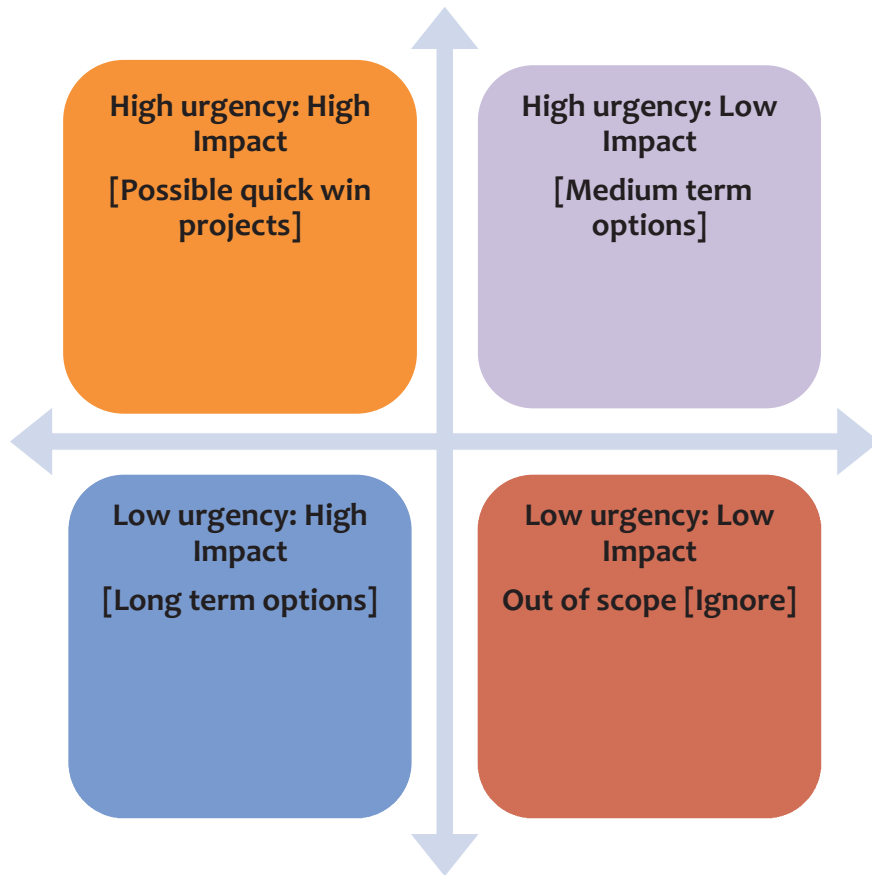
High urgency: High Impact

[Possible quick win projects]

High urgency: Low Impact

[Medium term options]

Low urgency: High Impact

[Long term options]

Low urgency: Low Impact

Out of scope [Ignore]